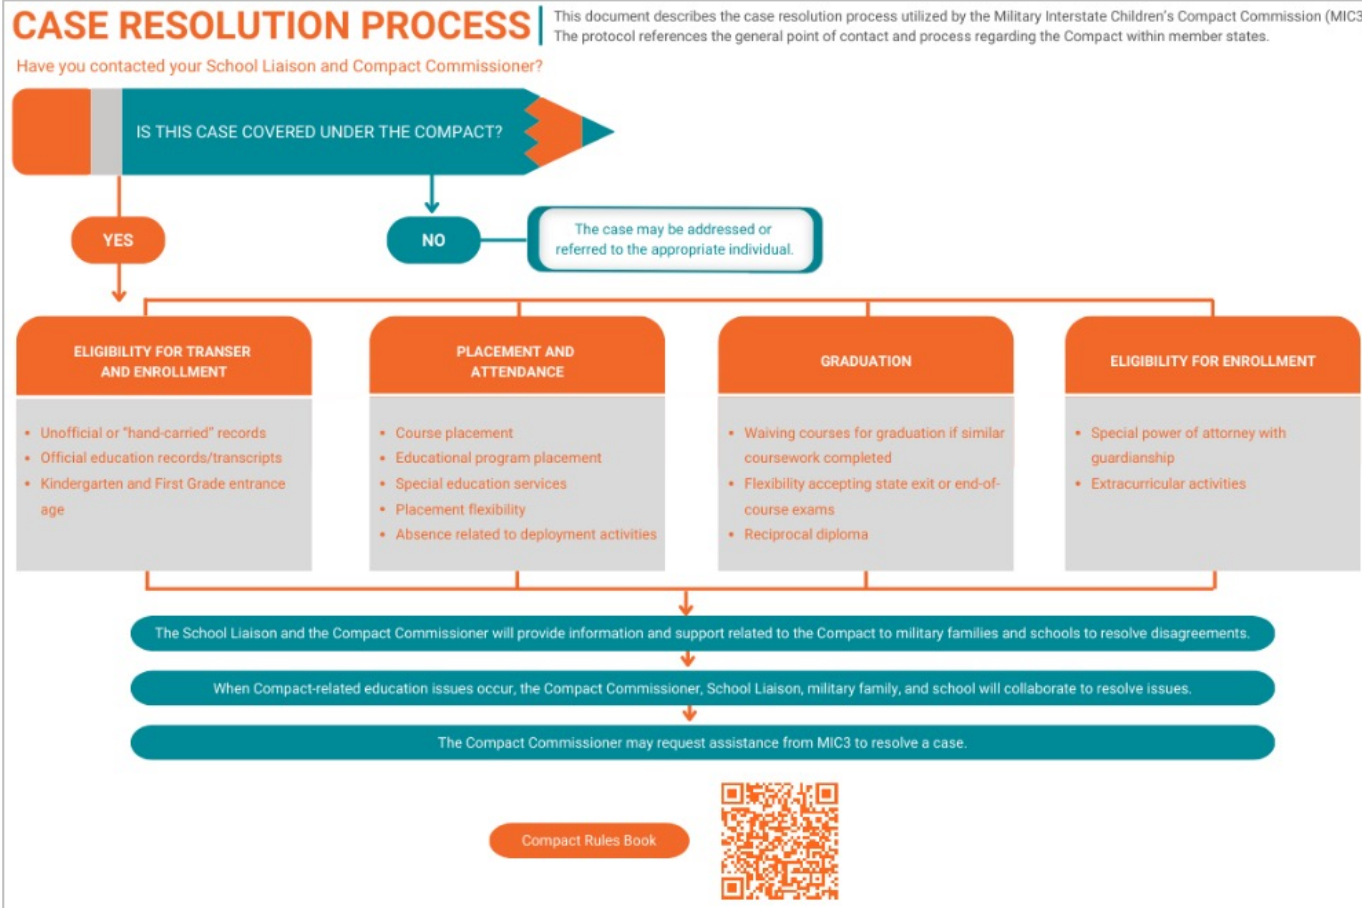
CASE RESOLUTION PROCESS

This document describes the case resolution process utilized by the Military Interstate Children's Compact Commission (MIC3 The protocol references the general point of contact and process regarding the Compact within member states.

Have you contacted your School Liaison and Compact Commissioner?

IS THIS CASE COVERED UNDER THE COMPACT?

YES

NO

The case may be addressed or referred to the appropriate individual.

ELIGIBILITY FOR TRANSER AND ENROLLMENT

- Unofficial or "hand-carried" records
- Official education records/transcripts
- Kindergarten and First Grade entrance age

PLACEMENT AND ATTENDANCE

- Course placement
- Educational program placement
- Special education services
- Placement flexibility
- Absence related to deployment activities

GRADUATION

- Waiving courses for graduation if similar coursework completed
- Flexibility accepting state exit or end-of-course exams
- Reciprocal diploma

ELIGIBILITY FOR ENROLLMENT

- Special power of attorney with guardianship
- Extracurricular activities

The School Liaison and the Compact Commissioner will provide information and support related to the Compact to military families and schools to resolve disagreements.

When Compact-related education issues occur, the Compact Commissioner, School Liaison, military family, and school will collaborate to resolve issues.

The Compact Commissioner may request assistance from MIC3 to resolve a case.

Compact Rules Book